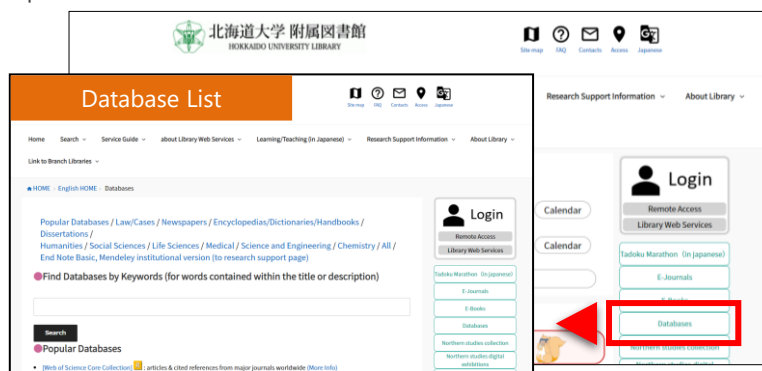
北海道大学 附属図書館
HOKKAIDO UNIVERSITY LIBRARY

Site map FAQ Contacts Access Japanese

Research Support Information ⌄ About Library ⌄

Login
Remote Access
Library Web Services

Calendar

Calendar

Tadoku Marathon (in japanese)
E-Journals
E-Books
Databases
Northern studies collection

Database List

Site map FAQ Contacts Access Japanese

Home Search ⌄ Service Guide ⌄ about Library Web Services ⌄ Learning/Teaching (in Japanese) ⌄ Research Support Information ⌄ About Library ⌄
Link to Branch Libraries ⌄

HOME / English HOME / Databases

Popular Databases / Law/Cases / Newspapers / Encyclopedias/Dictionaries/Handbooks / Dissertations /
Humanities / Social Sciences / Life Sciences / Medical / Science and Engineering / Chemistry / All /
End Note Basic, Mendeley institutional version (to research support page)

Find Databases by Keywords (for words contained within the title or description)

Search

Popular Databases

[Web of Science Core Collection] : articles & cited references from major journals worldwide (More Info)

Login
Remote Access
Library Web Services

Tadoku Marathon (in japanese)
E-Journals
E-Books
Databases
Northern studies collection
Northern studies digital exhibitions